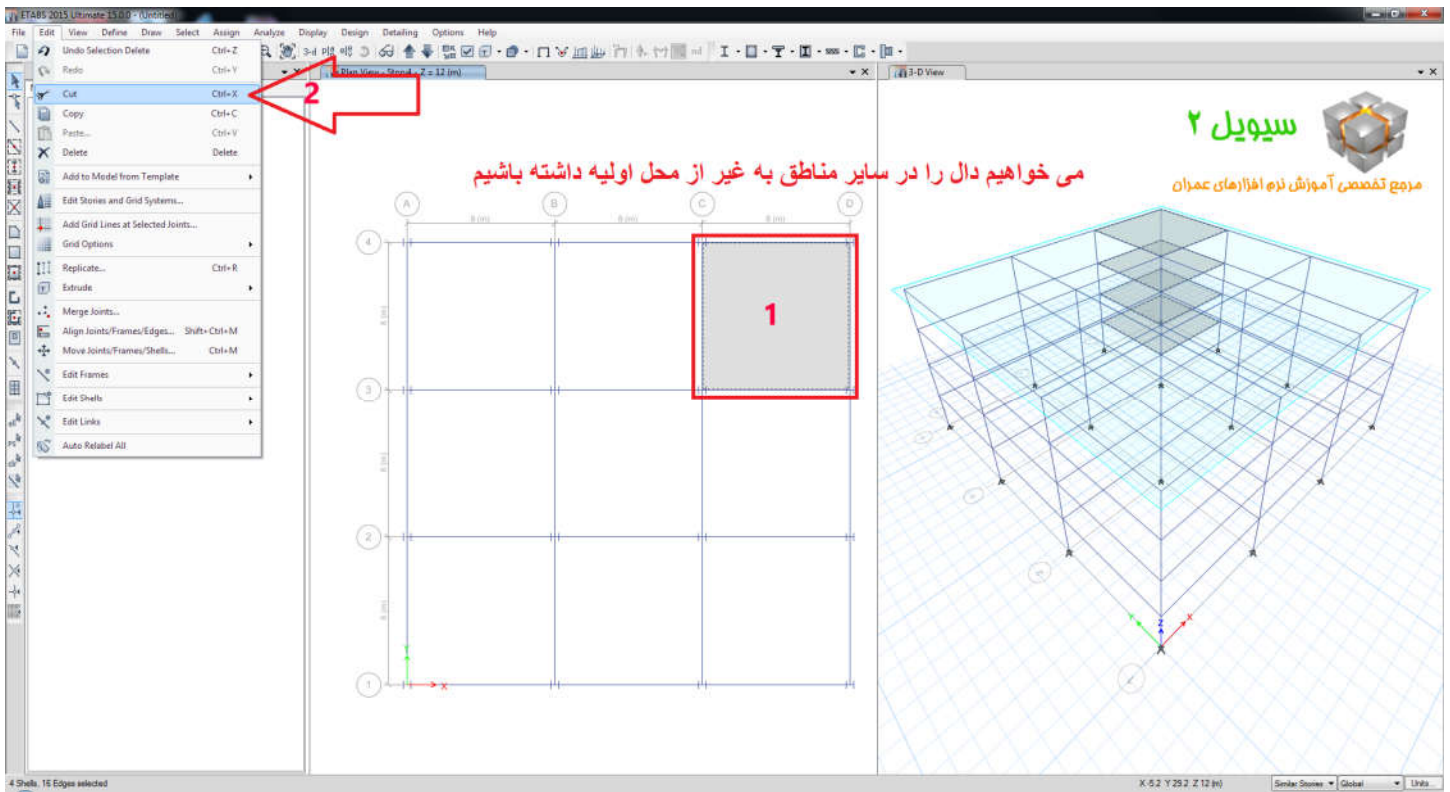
ETABS 2015 Ultimate 15.0.0 - (Untitled)

File Edit View Define Draw Select Assign Analyze Display Design Detailing Options Help

Undo Selection Delete Ctrl+Z
Redo Ctrl+Y
Cut Ctrl+X
Copy Ctrl+C
Paste... Ctrl+V
Delete Delete
Add to Model from Template
Edit Stories and Grid Systems...
Add Grid Lines at Selected Joints...
Grid Options
Replicate... Ctrl+R
Extrude
Merge Joints...
Align Joints/Frames/Edges... Shift+Ctrl+M
Move Joints/Frames/Shells... Ctrl+M
Edit Frames
Edit Shells
Edit Links
Auto Relabel All

2

Plan View - Story4 - Z = 12 (m)

3-D View

سیویل ۲
مرجع تخصصی آموزش نرم افزارهای عمران

می خواهیم دال را در سایر مناطق به غیر از محل اولیه داشته باشیم

A B C D
8 (m) 8 (m) 8 (m)
4
3
2
1
1

4 Shells, 16 Edges selected

X-5.2 Y 25.2 Z 12 (m)

Similar Stories Global Units...